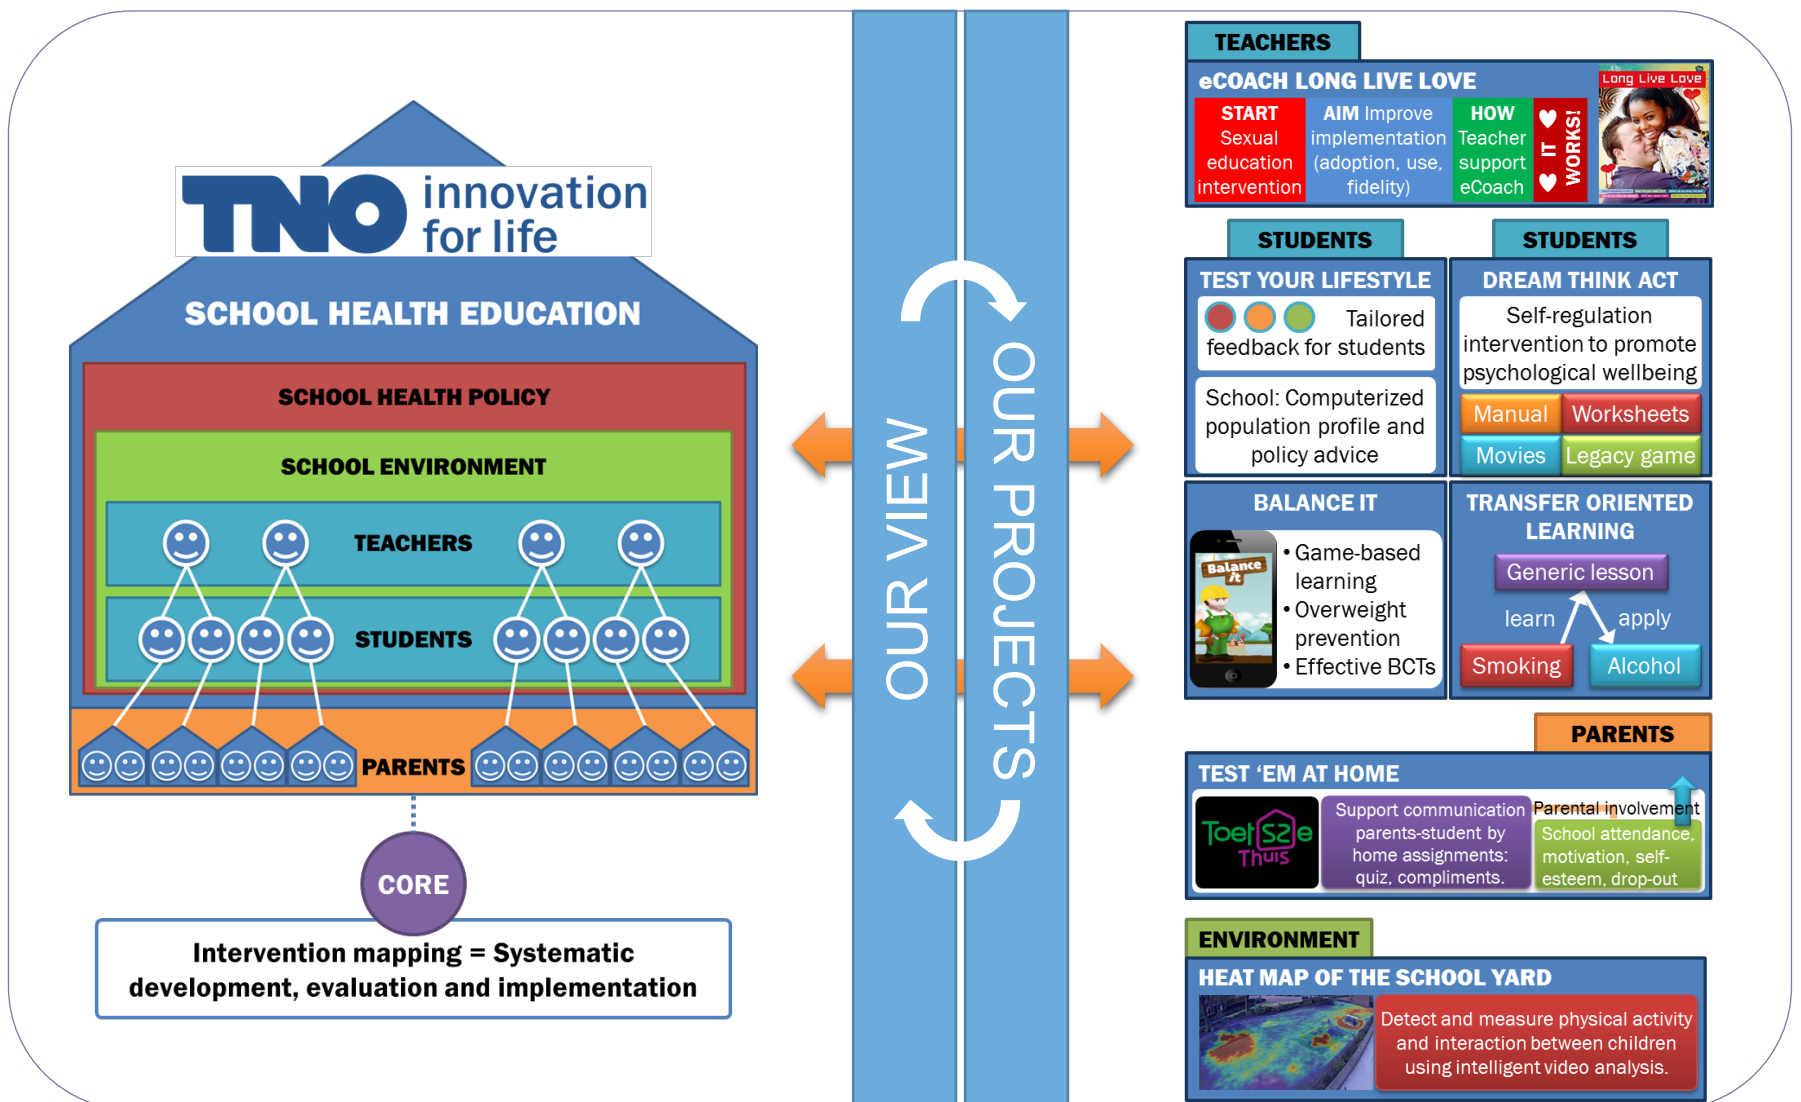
TNO innovation for life

SCHOOL HEALTH EDUCATION

SCHOOL HEALTH POLICY

SCHOOL ENVIRONMENT

TEACHERS

STUDENTS

PARENTS

CORE

Intervention mapping = Systematic development, evaluation and implementation

OUR VIEW

OUR PROJECTS

TEACHERS

eCOACH LONG LIVE LOVE

START Sexual education intervention

AIM Improve implementation (adoption, use, fidelity)

HOW Teacher support eCoach

IT WORKS!

Long Live Love

STUDENTS

TEST YOUR LIFESTYLE

Tailored feedback for students

School: Computerized population profile and policy advice

STUDENTS

DREAM THINK ACT

Self-regulation intervention to promote psychological wellbeing

Manual

Worksheets

Movies

Legacy game

BALANCE IT

Balance it

• Game-based learning
• Overweight prevention
• Effective BCTs

TRANSFER ORIENTED LEARNING

Generic lesson

learn

apply

Smoking

Alcohol

PARENTS

TEST 'EM AT HOME

Toets Thuis

Support communication parents-student by home assignments: quiz, compliments.

Parental involvement

School attendance, self-motivation, self-esteem, drop-out

ENVIRONMENT

HEAT MAP OF THE SCHOOL YARD

Detect and measure physical activity and interaction between children using intelligent video analysis.